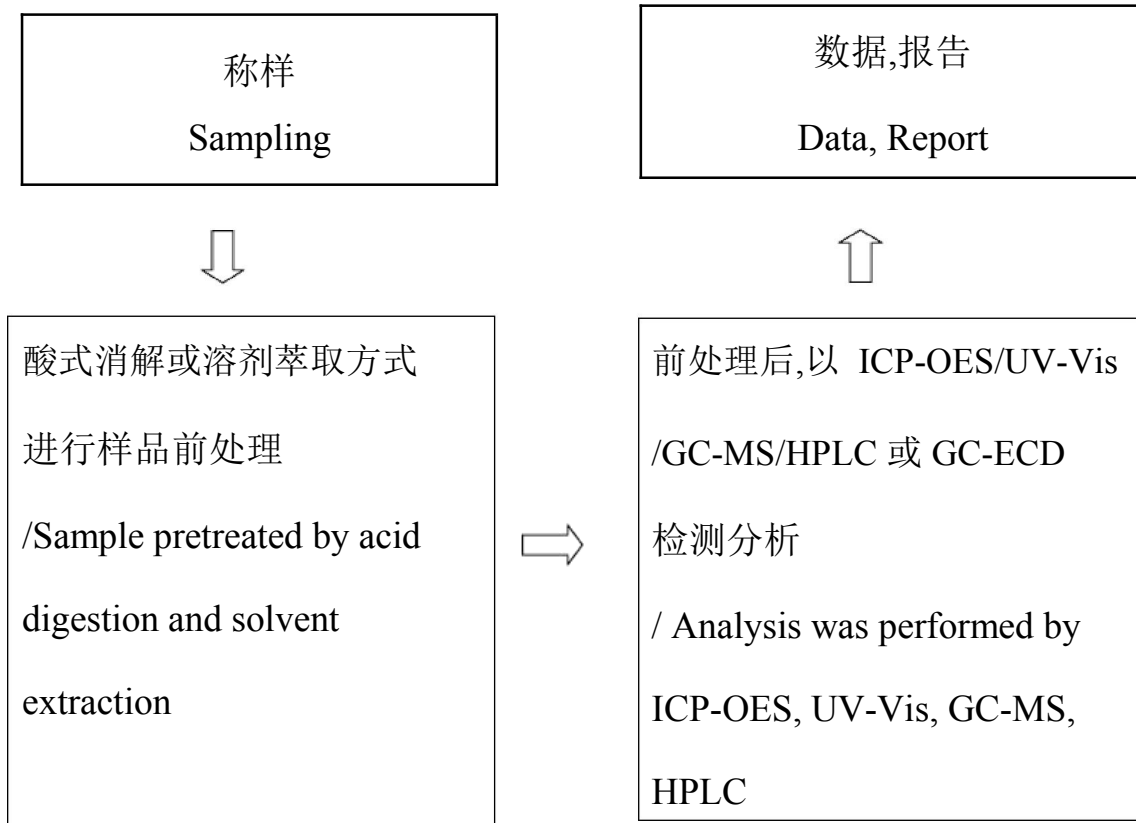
称样

Sampling

数据,报告

Data, Report

酸式消解或溶剂萃取方式进行样品前处理

/Sample pretreated by acid digestion and solvent extraction

前处理后,以 ICP-OES/UV-Vis /GC-MS/HPLC 或 GC-ECD 检测分析

/ Analysis was performed by ICP-OES, UV-Vis, GC-MS, HPLC